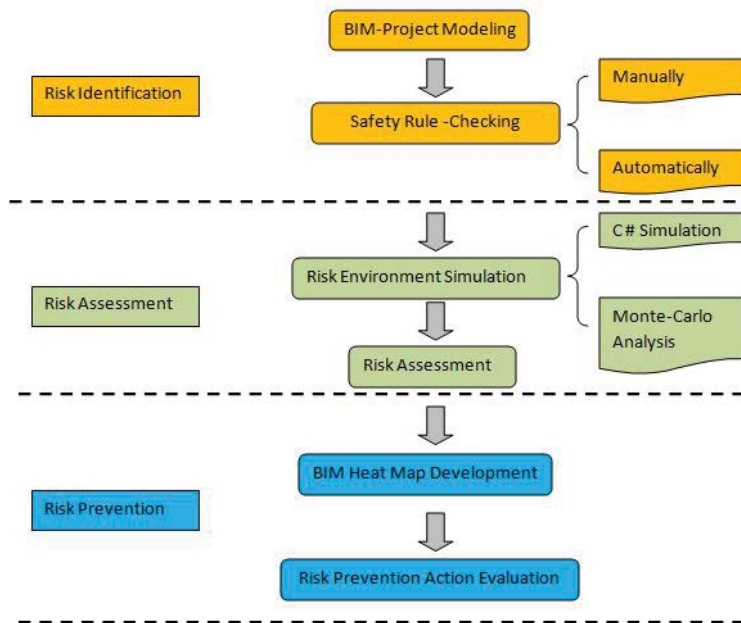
Risk Identification

BIM-Project Modeling

Safety Rule -Checking

Manually

Automatically

Risk Assessment

Risk Environment Simulation

C# Simulation

Monte-Carlo Analysis

Risk Assessment

Risk Prevention

BIM Heat Map Development

Risk Prevention Action Evaluation